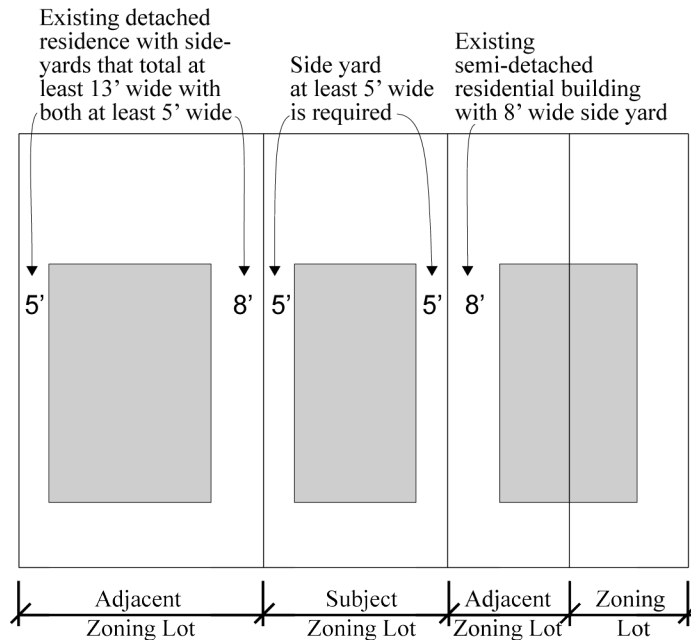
Existing detached residence with side-yards that total at least 13' wide with both at least 5' wide

Side yard at least 5' wide is required

Existing semi-detached residential building with 8' wide side yard

5'

8'

5'

5'

8'

Adjacent Zoning Lot

Subject Zoning Lot

Adjacent Zoning Lot

Zoning Lot